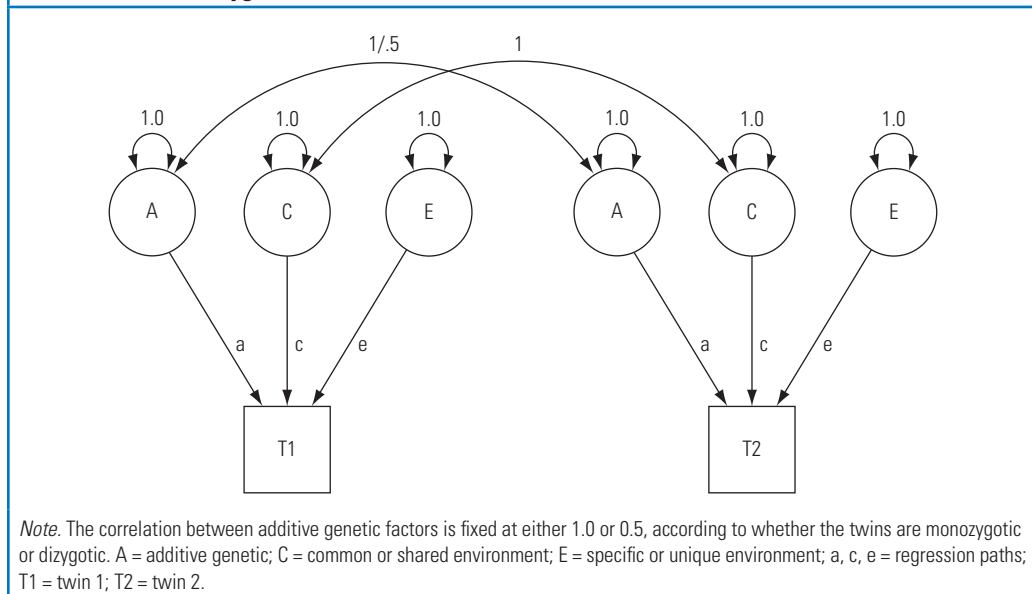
1/.5

1

1.0

1.0

1.0

1.0

1.0

1.0

A

C

E

A

C

E

a

c

e

a

c

e

T1

T2

*Note.* The correlation between additive genetic factors is fixed at either 1.0 or 0.5, according to whether the twins are monozygotic or dizygotic. A = additive genetic; C = common or shared environment; E = specific or unique environment; a, c, e = regression paths; T1 = twin 1; T2 = twin 2.